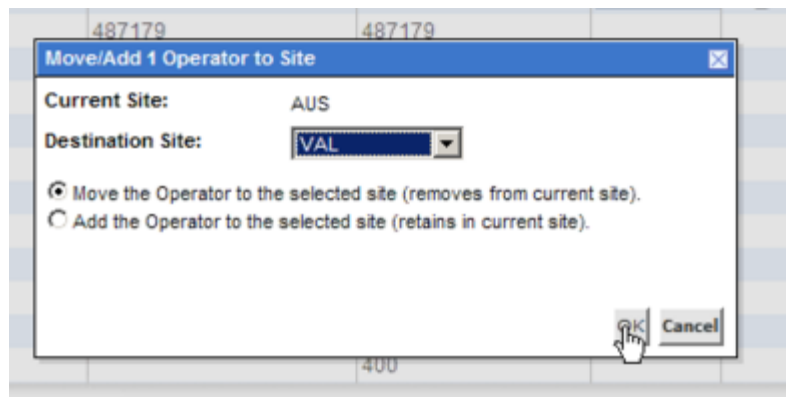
487179 487179

Move/Add 1 Operator to Site

Current Site: AUS

Destination Site: VAL

Move the Operator to the selected site (removes from current site).

Add the Operator to the selected site (retains in current site).

OK Cancel

400